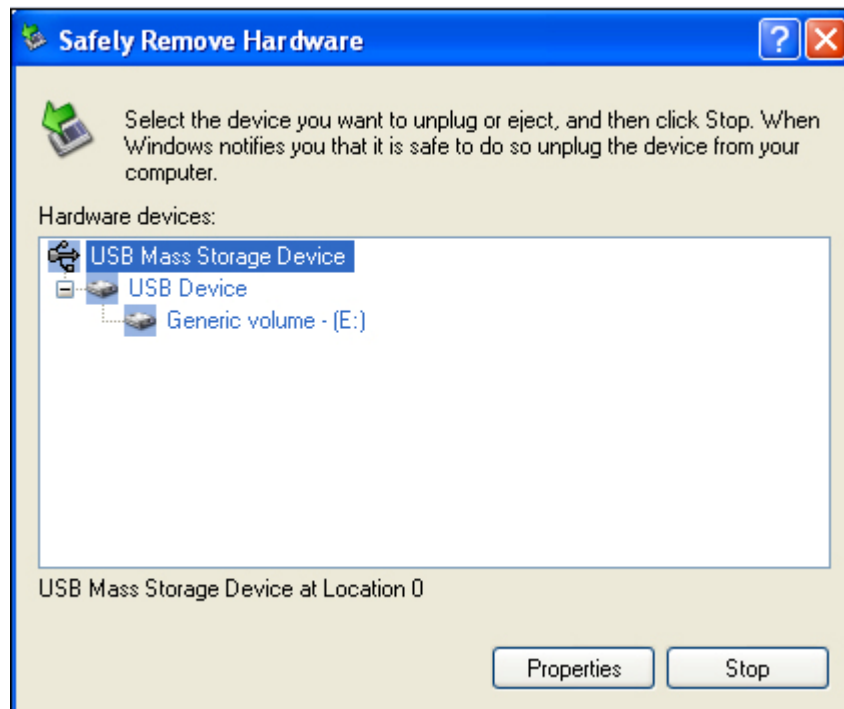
Safely Remove Hardware

Select the device you want to unplug or eject, and then click Stop. When Windows notifies you that it is safe to do so unplug the device from your computer.

Hardware devices:

USB Mass Storage Device
USB Device
Generic volume - (E:)

USB Mass Storage Device at Location 0

Properties
Stop